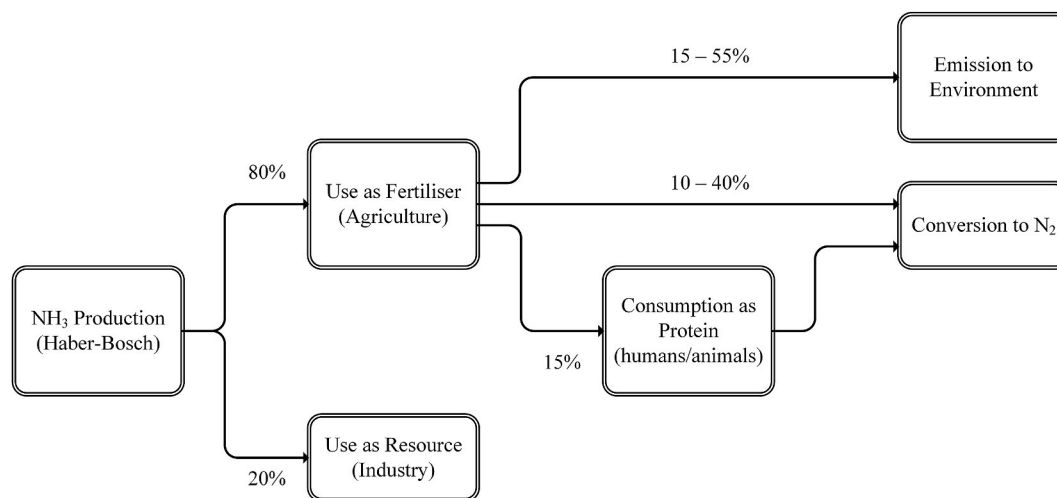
$NH_3$ Production (Haber-Bosch)

80%

Use as Fertiliser (Agriculture)

15 – 55%

Emission to Environment

10 – 40%

Conversion to $N_2$

15%

Consumption as Protein (humans/animals)

20%

Use as Resource (Industry)